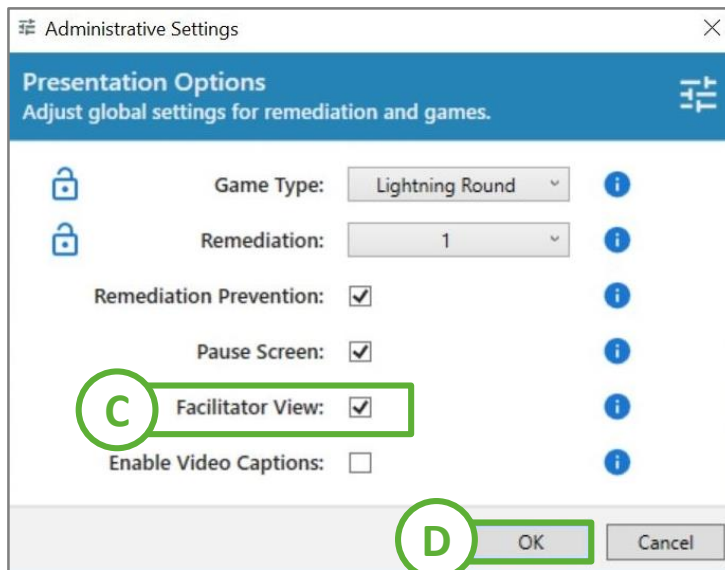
Administrative Settings

Presentation Options
Adjust global settings for remediation and games.

Game Type: Lightning Round

Remediation: 1

Remediation Prevention:

Pause Screen:

C

Facilitator View:

Enable Video Captions:

D

OK

Cancel